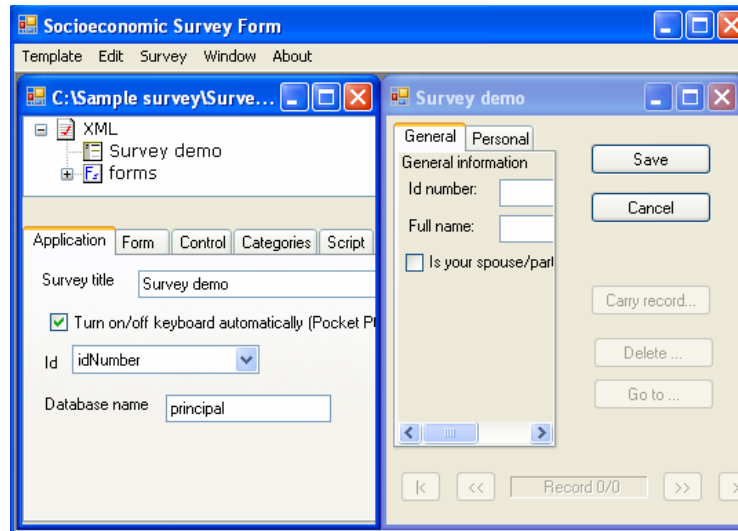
Socioeconomic Survey Form

Template Edit Survey Window About

C:\Sample survey\Surve...

XML
Survey demo
forms

Application Form Control Categories Script

Survey title Survey demo

Turn on/off keyboard automatically (Pocket P

Id idNumber

Database name principal

Survey demo

General Personal

General information

Id number:

Full name:

Is your spouse/part

Save

Cancel

Carry record...

Delete ...

Go to ...

|< << Record 0/0 >>